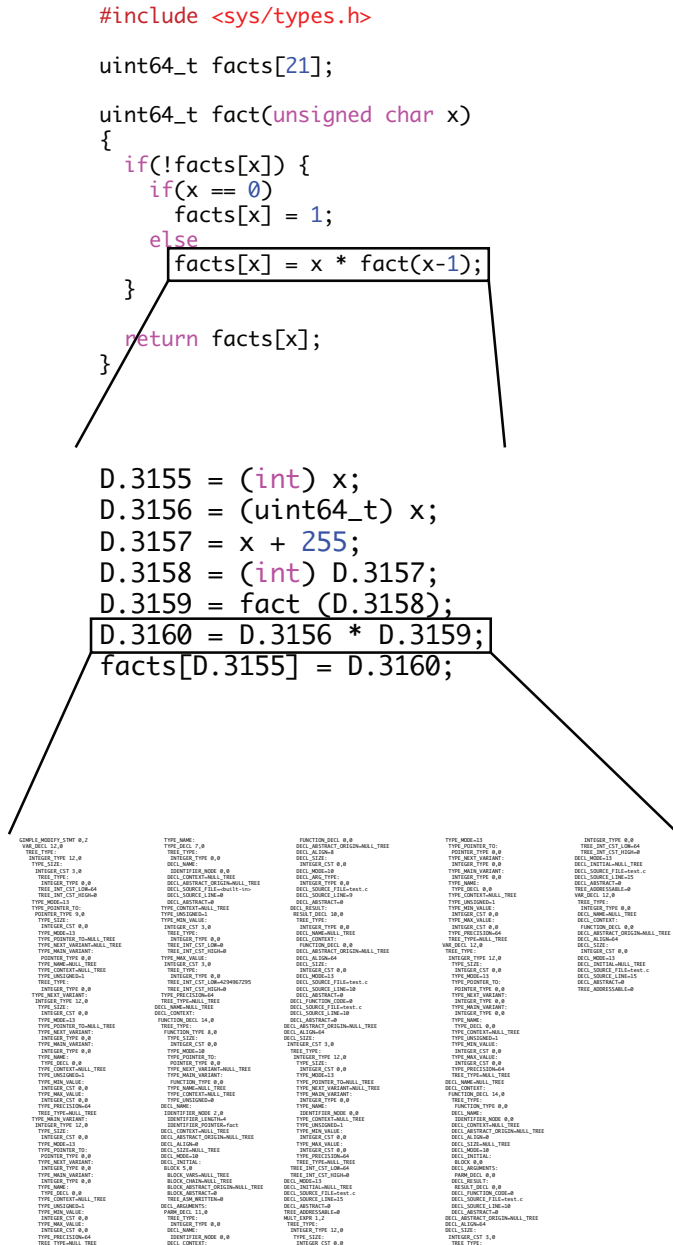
#include <sys/types.h>

uint64_t facts[21];

uint64_t fact(unsigned char x)
{
  if(!facts[x]) {
    if(x == 0)
      facts[x] = 1;
    else
      facts[x] = x * fact(x-1);
  }

  return facts[x];
}

D.3155 = (int) x;
D.3156 = (uint64_t) x;
D.3157 = x + 255;
D.3158 = (int) D.3157;
D.3159 = fact (D.3158);
D.3160 = D.3156 * D.3159;
facts[D.3155] = D.3160;

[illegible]